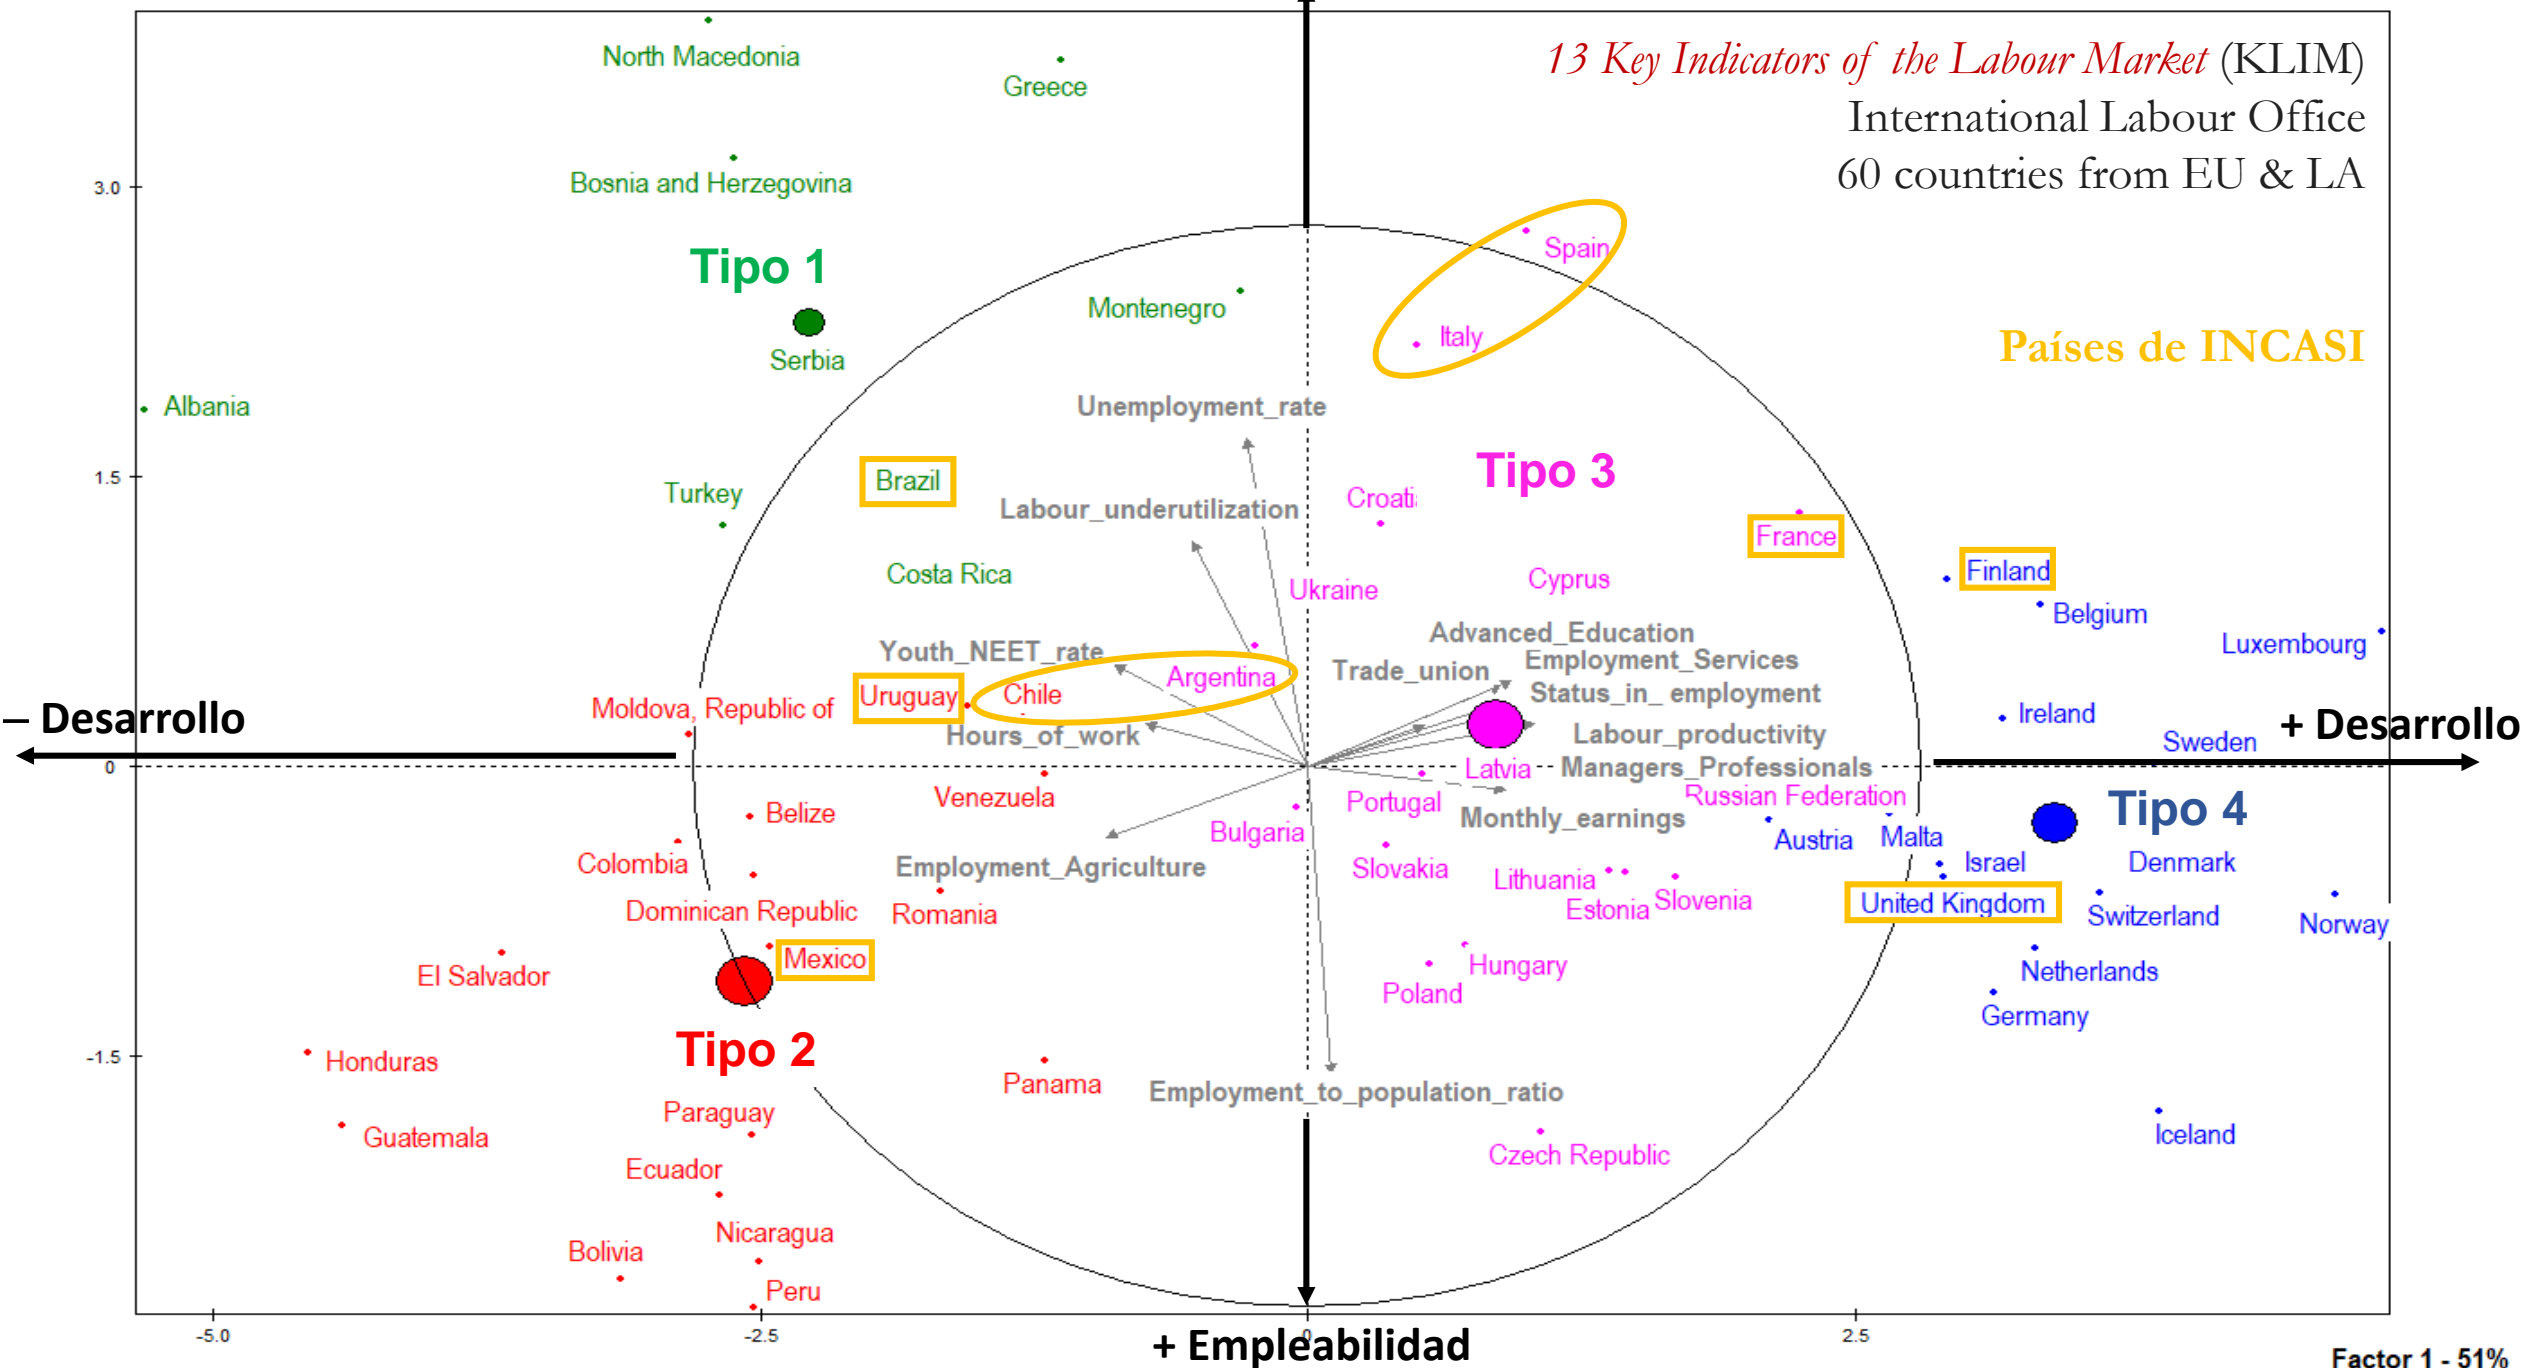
13 Key Indicators of the Labour Market (KLIM)
International Labour Office
60 countries from EU & LA

Países de INCASI

North Macedonia
Greece
3.0
Bosnia and Herzegovina
Tipo 1
Montenegro
Serbia
Spain
Italy
Albania
Unemployment_rate
1.5
Brazil
Turkey
Labour_underutilization
Croati
Tipo 3
France
Costa Rica
Ukraine
Cyprus
Finland
Belgium
Luxembourg
Advanced_Education
Youth_NEET_rate
Trade_union
Employment_Services
Argentina
Status_in_employment
– Desarrollo
Uruguay
Chile
Moldova, Republic of
Ireland
+ Desarrollo
Hours_of_work
Labour_productivity
Sweden
0
Latvia
Managers_Professionals
Venezuela
Portugal
Russian Federation
Belize
Monthly_earnings
Tipo 4
Bulgaria
Austria
Malta
Colombia
Employment_Agriculture
Slovakia
Israel
Denmark
Lithuania
Slovenia
Dominican Republic
Romania
Estonia
United Kingdom
Switzerland
Norway
Mexico
Hungary
El Salvador
Netherlands
Poland
Germany
-1.5
Honduras
Tipo 2
Panama
Employment_to_population_ratio
Paraguay
Iceland
Guatemala
Czech Republic
Ecuador
Nicaragua
Bolivia
Peru
-5.0
-2.5
0
2.5
+ Empleabilidad
Factor 1 - 51%